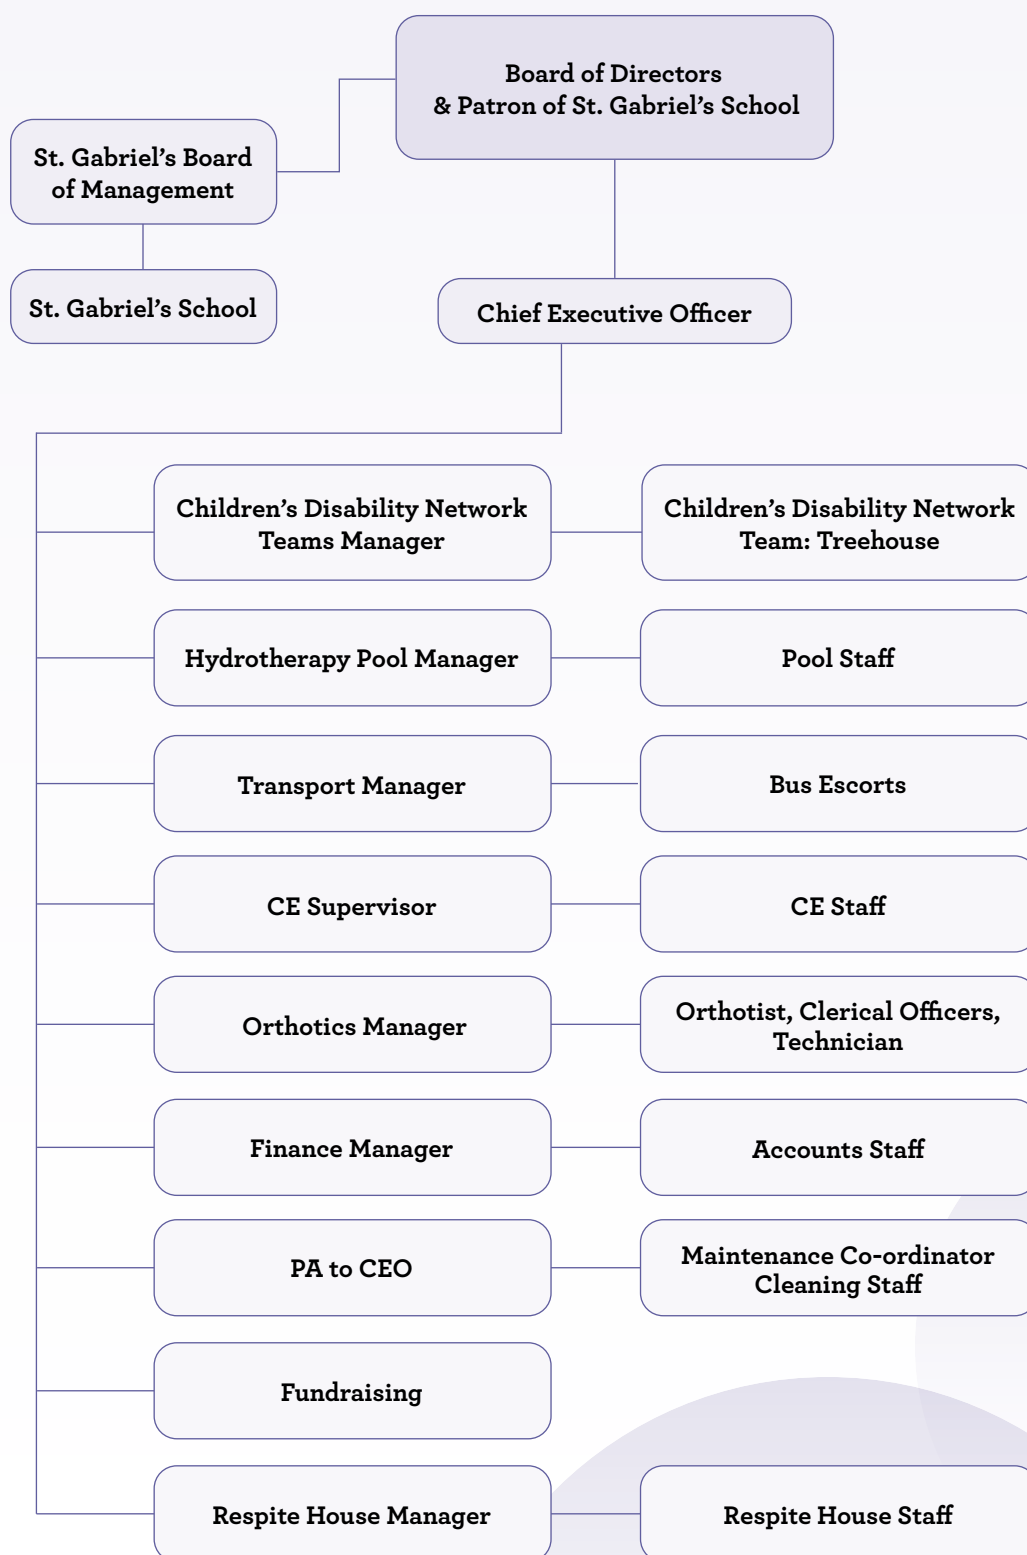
Board of Directors
& Patron of St. Gabriel's School

St. Gabriel's Board of Management

St. Gabriel's School

Chief Executive Officer

Children's Disability Network Teams Manager

Children's Disability Network Team: Treehouse

Hydrotherapy Pool Manager

Pool Staff

Transport Manager

Bus Escorts

CE Supervisor

CE Staff

Orthotics Manager

Orthotist, Clerical Officers, Technician

Finance Manager

Accounts Staff

PA to CEO

Maintenance Co-ordinator
Cleaning Staff

Fundraising

Respite House Manager

Respite House Staff